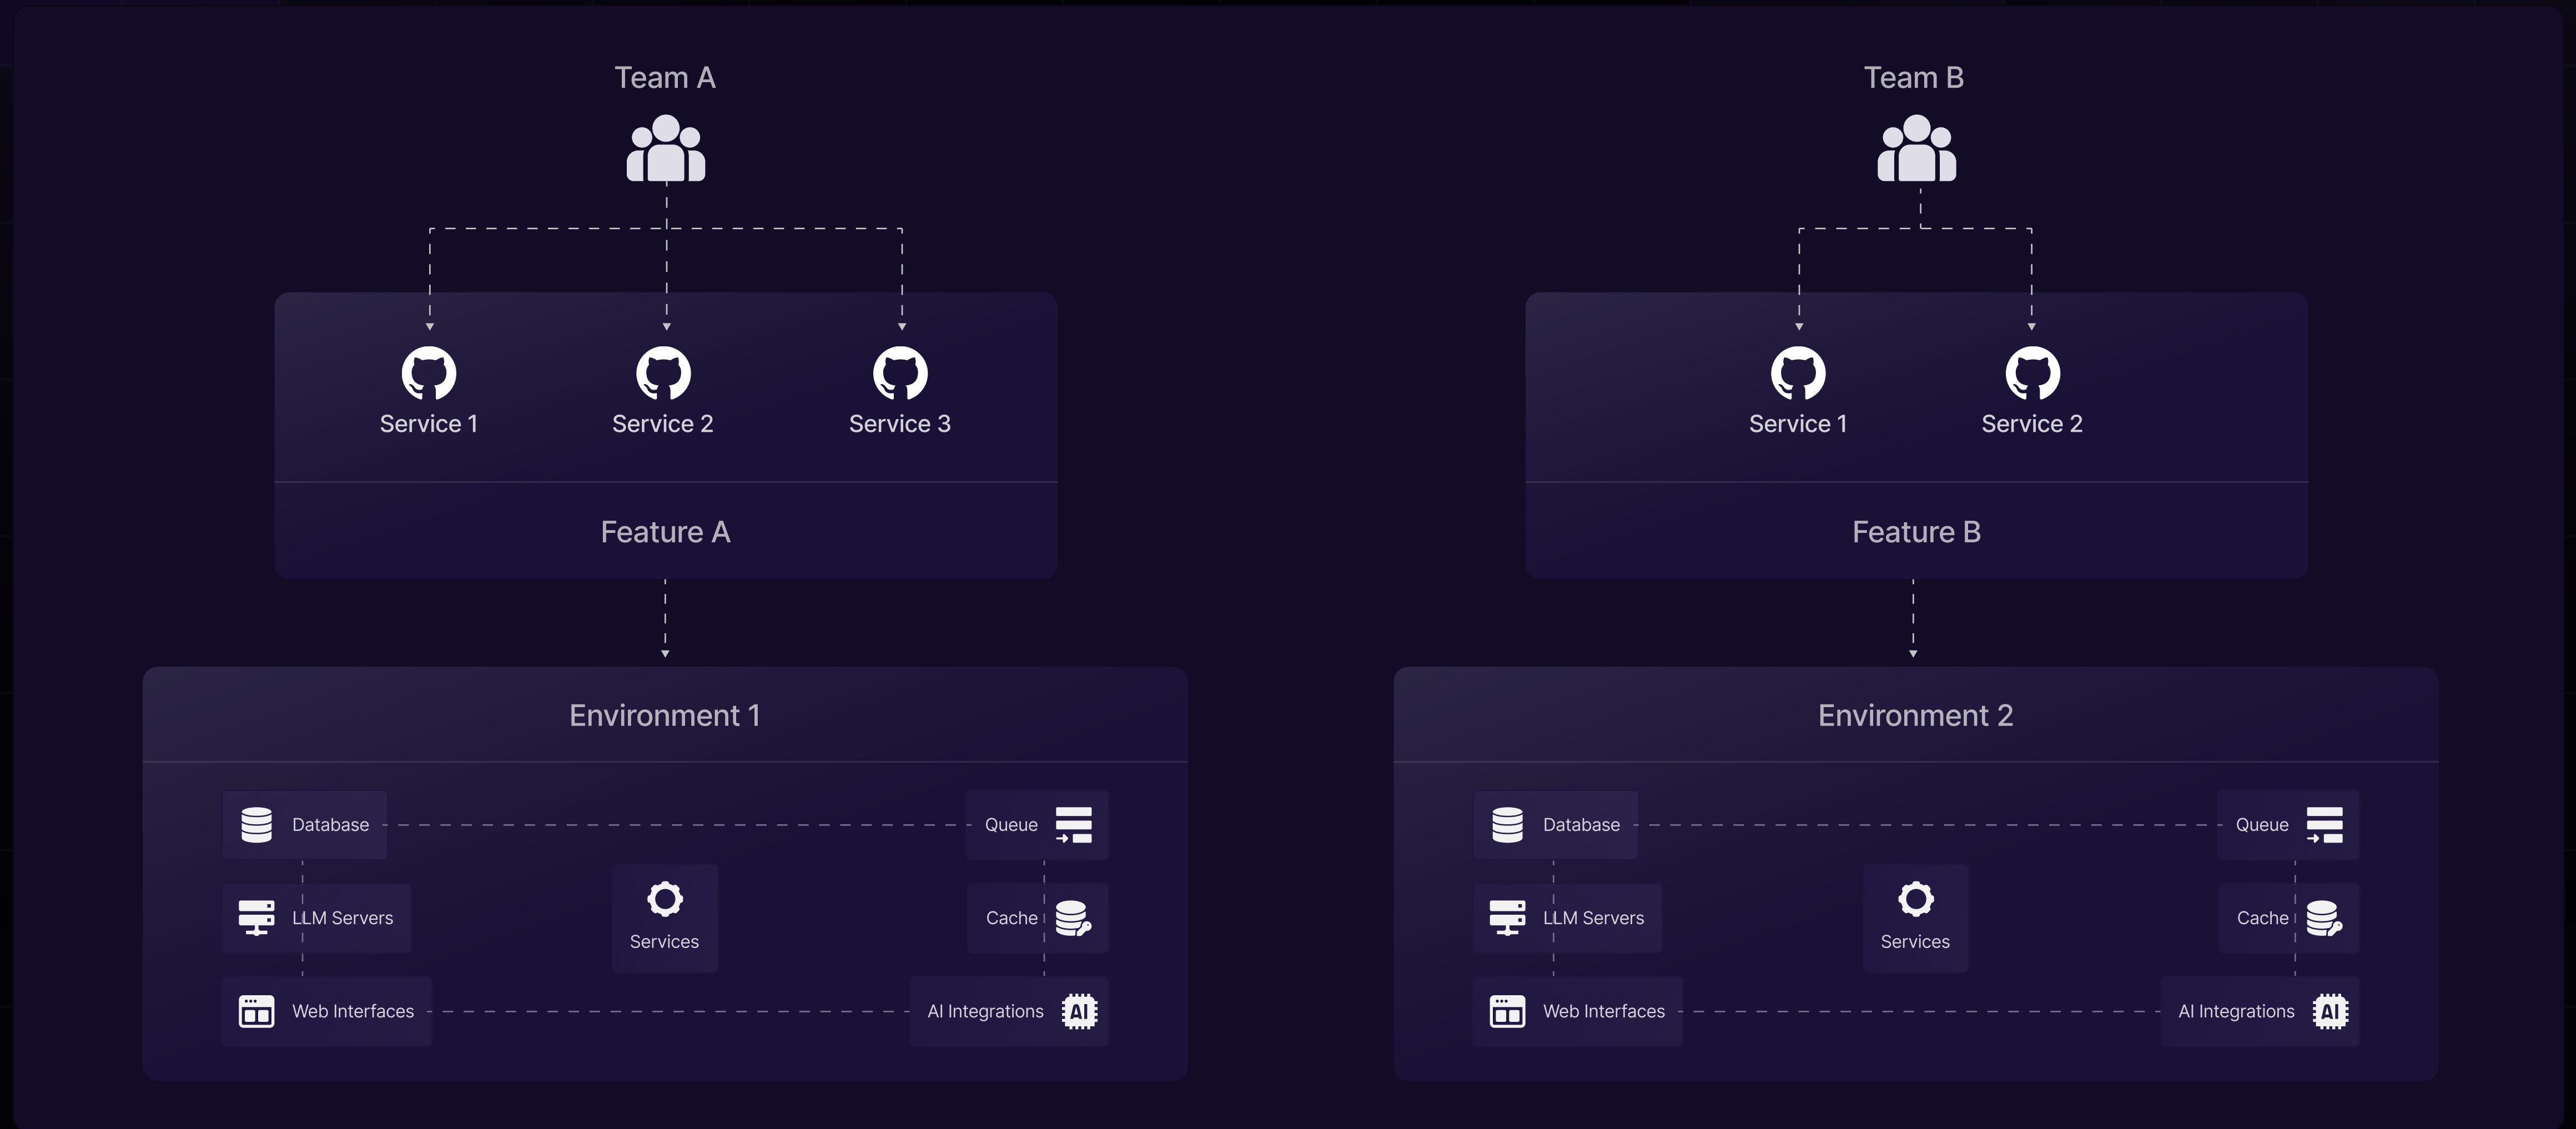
Team A

Service 1
Service 2
Service 3

Feature A

Environment 1

Database
Queue
LLM Servers
Services
Cache
Web Interfaces
AI Integrations
AI

Team B

Service 1
Service 2

Feature B

Environment 2

Database
Queue
LLM Servers
Services
Cache
Web Interfaces
AI Integrations
AI